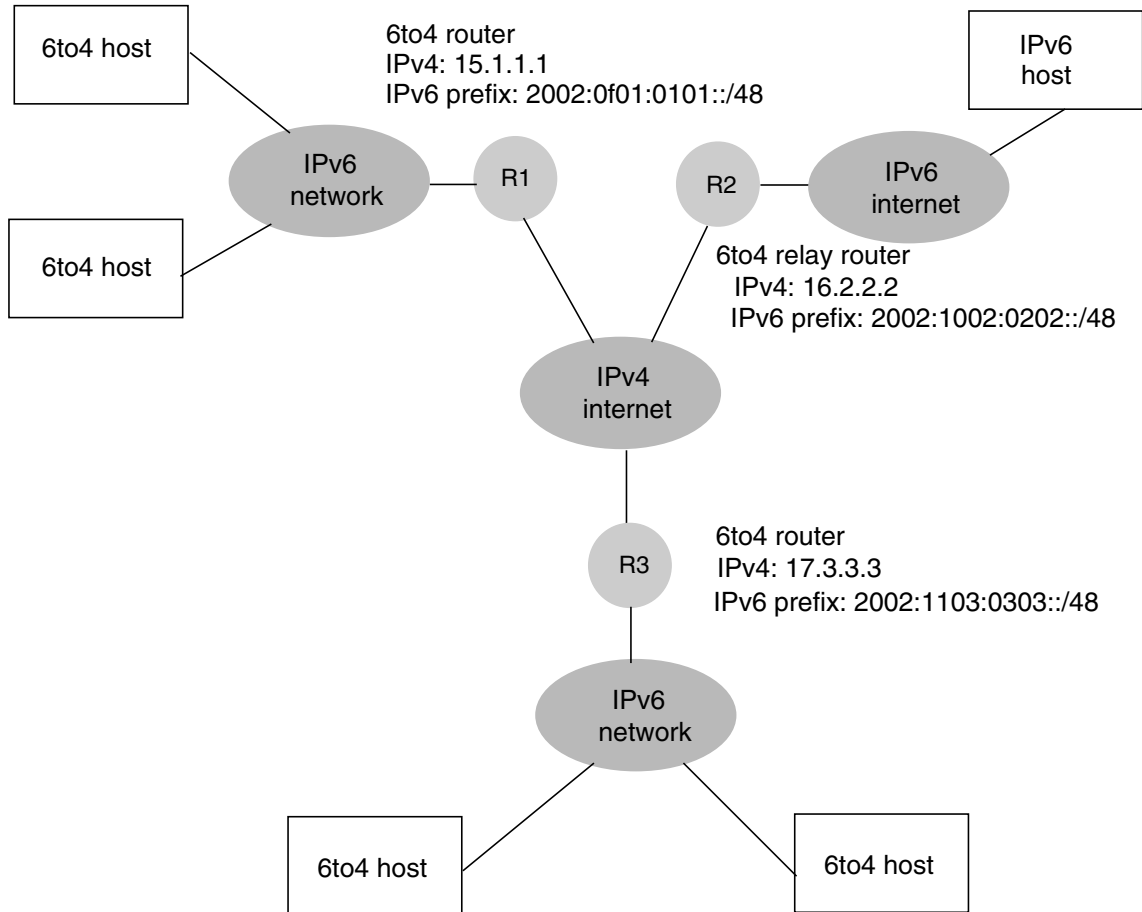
6to4 host

6to4 router
IPv4: 15.1.1.1
IPv6 prefix: 2002:0f01:0101::/48

IPv6 host

IPv6 network

R1

R2

IPv6 internet

6to4 host

6to4 relay router
IPv4: 16.2.2.2
IPv6 prefix: 2002:1002:0202::/48

IPv4 internet

R3

6to4 router
IPv4: 17.3.3.3
IPv6 prefix: 2002:1103:0303::/48

IPv6 network

6to4 host

6to4 host